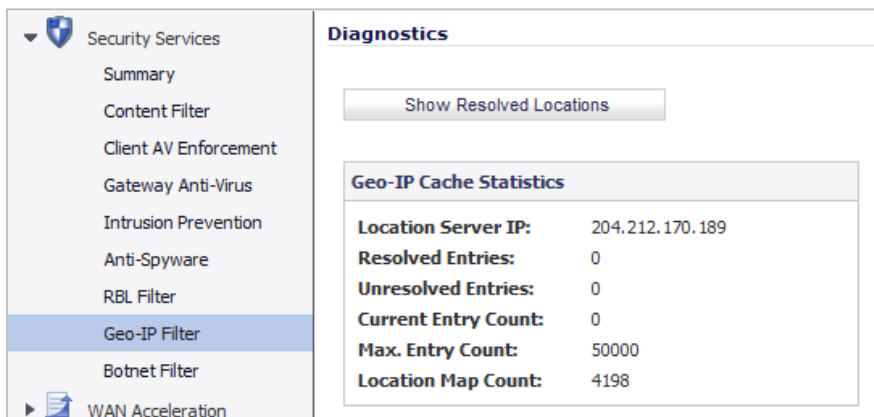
Security Services
Summary
Content Filter
Client AV Enforcement
Gateway Anti-Virus
Intrusion Prevention
Anti-Spyware
RBL Filter
Geo-IP Filter
Botnet Filter
WAN Acceleration

Diagnostics

Show Resolved Locations

Geo-IP Cache Statistics

| | |
|---|---|
| Location Server IP: | 204.212.170.189 |
| Resolved Entries: | 0 |
| Unresolved Entries: | 0 |
| Current Entry Count: | 0 |
| Max. Entry Count: | 50000 |
| Location Map Count: | 4198 |